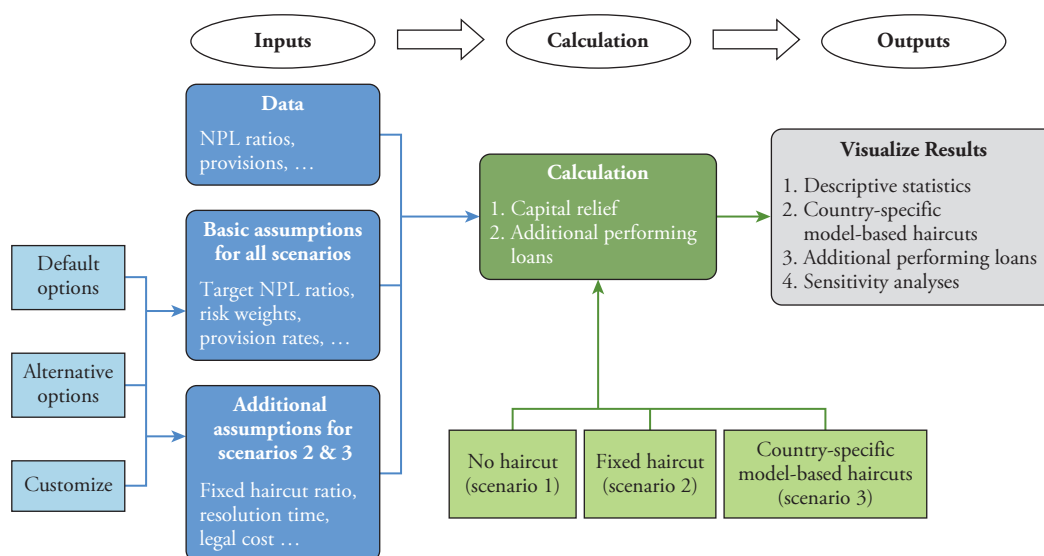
Inputs

Calculation

Outputs

Data

NPL ratios, provisions, …

Basic assumptions for all scenarios

Target NPL ratios, risk weights, provision rates, …

Additional assumptions for scenarios 2 & 3

Fixed haircut ratio, resolution time, legal cost …

Default options

Alternative options

Customize

Calculation

1. Capital relief
2. Additional performing loans

Visualize Results

1. Descriptive statistics
2. Country-specific model-based haircuts
3. Additional performing loans
4. Sensitivity analyses

No haircut (scenario 1)

Fixed haircut (scenario 2)

Country-specific model-based haircuts (scenario 3)